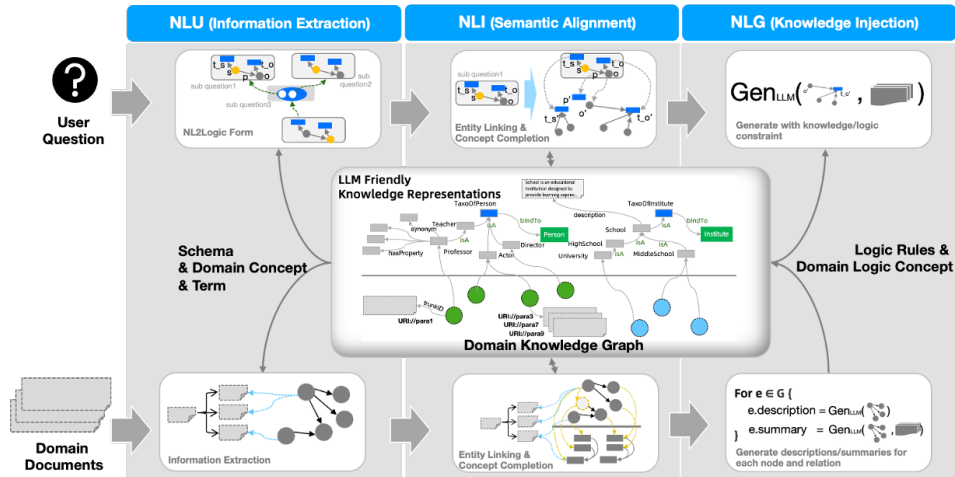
NLU (Information Extraction)

NLI (Semantic Alignment)

NLG (Knowledge Injection)

User Question

t_s s p t_o o

sub question1

sub question2

sub question3

NL2Logic Form

sub question1

t_s s p' o' t_o'

Entity Linking & Concept Completion

$Gen_{LLM}($ t_o' $,$ $)$

Generate with knowledge/logic constraint

LLM Friendly Knowledge Representations

School is an educational institution designed to provide learning spaces...

TaxoOfPerson

description

TaxoOfInstitute

bindTo

bindTo

synonym

Teacher

isA

Person

isA

Institute

isA

Director

HighSchool

School

isA

isA

hasProperty

Professor

Actor

University

isA

MiddleSchool

Schema & Domain Concept & Term

Logic Rules & Domain Logic Concept

supporting

URI://para1

URI://para3

URI://para7

URI://para9

Domain Knowledge Graph

Domain Documents

Information Extraction

Entity Linking & Concept Completion

For e ∈ G {

e.description = $Gen_{LLM}($ $)$

} e.summary = $Gen_{LLM}($ $)$

Generate descriptions/summaries for each node and relation